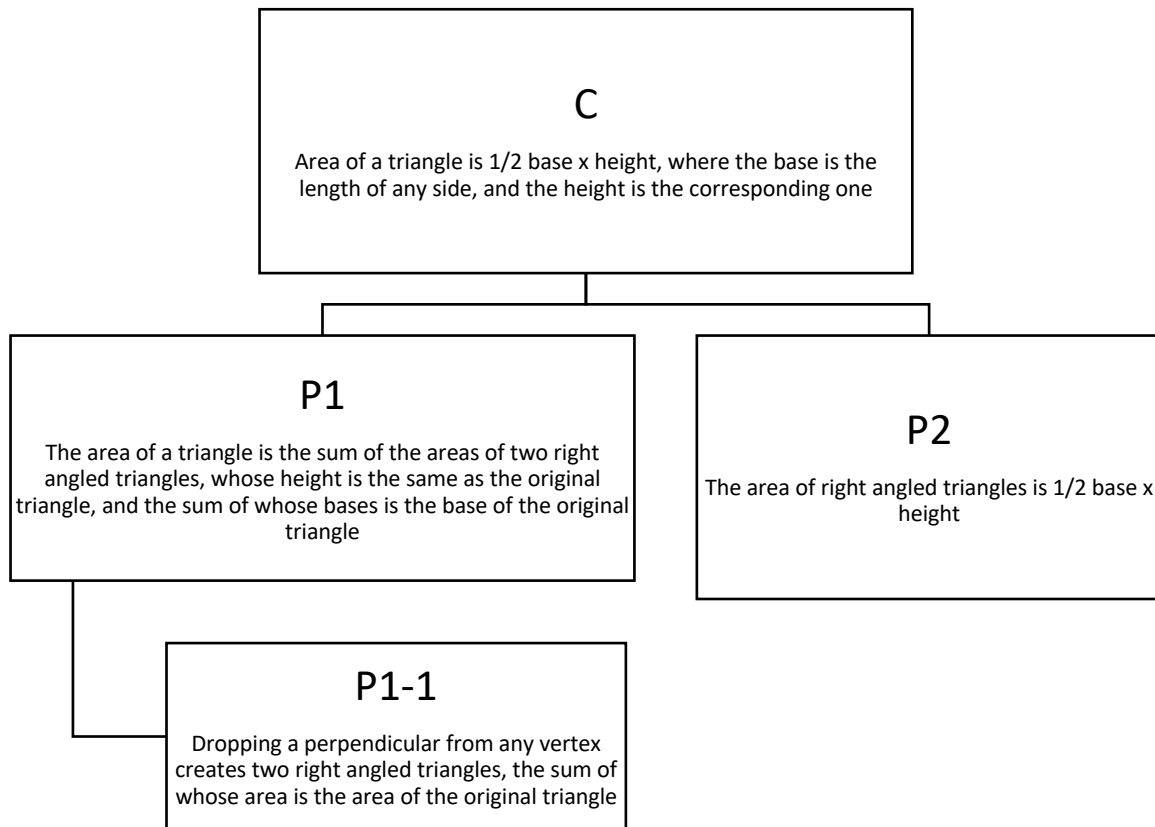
C

Area of a triangle is 1/2 base x height, where the base is the length of any side, and the height is the corresponding one

P1

The area of a triangle is the sum of the areas of two right angled triangles, whose height is the same as the original triangle, and the sum of whose bases is the base of the original triangle

P2

The area of right angled triangles is 1/2 base x height

P1-1

Dropping a perpendicular from any vertex creates two right angled triangles, the sum of whose area is the area of the original triangle